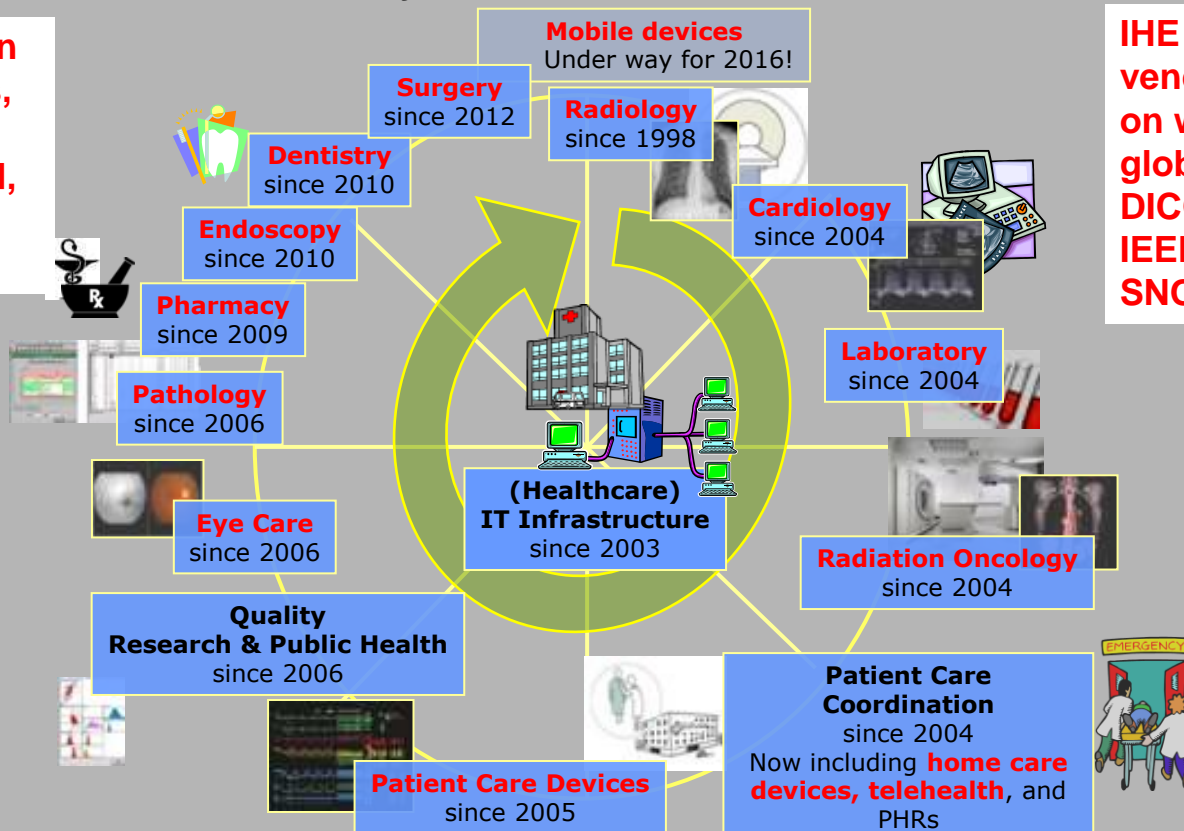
n
,
l,

IHE
ven
on w
glob
DIC
IEE
SNC

Mobile devices
Under way for 2016!

Surgery
since 2012

Radiology
since 1998

Dentistry
since 2010

Cardiology
since 2004

Endoscopy
since 2010

Pharmacy
since 2009

Laboratory
since 2004

Pathology
since 2006

(Healthcare)
IT Infrastructure
since 2003

Eye Care
since 2006

Radiation Oncology
since 2004

Quality
Research & Public Health
since 2006

Patient Care
Coordination
since 2004
Now including home care devices, telehealth, and PHRs

Patient Care Devices
since 2005

EMERGENCY